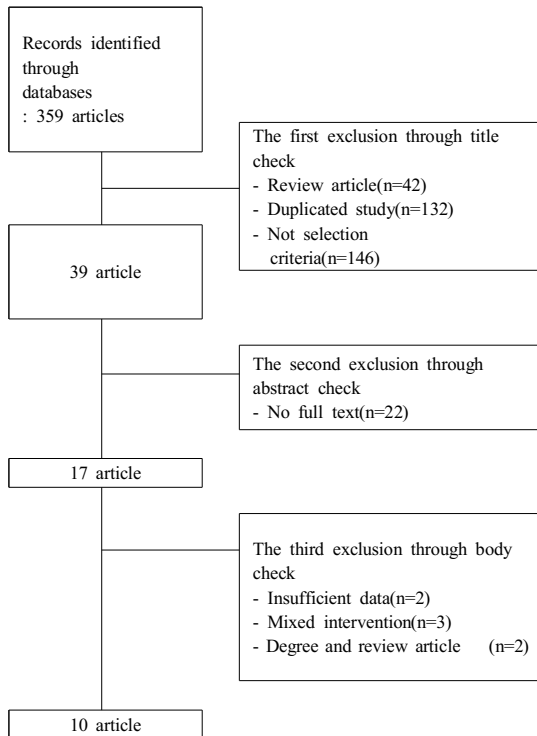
Records identified through databases
: 359 articles

The first exclusion through title check
- Review article(n=42)
- Duplicated study(n=132)
- Not selection criteria(n=146)

39 article

The second exclusion through abstract check
- No full text(n=22)

17 article

The third exclusion through body check
- Insufficient data(n=2)
- Mixed intervention(n=3)
- Degree and review article (n=2)

10 article